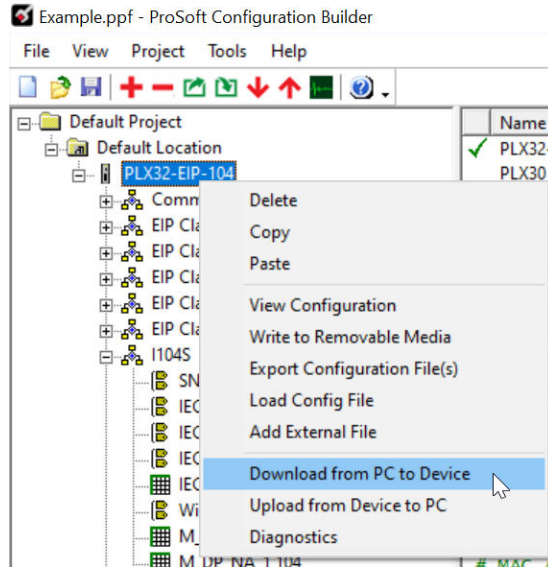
Example.ppf - ProSoft Configuration Builder

File View Project Tools Help

Default Project
Default Location
PLX32-EIP-104
Comm
EIP Cla
EIP Cla
EIP Cla
EIP Cla
EIP Cla
I104S
SN
IEC
IEC
IEC
IEC
Wi
M_
M_DP_NA_1 104

Delete
Copy
Paste
View Configuration
Write to Removable Media
Export Configuration File(s)
Load Config File
Add External File
Download from PC to Device
Upload from Device to PC
Diagnostics

Name
PLX32-
PLX30
# MAC